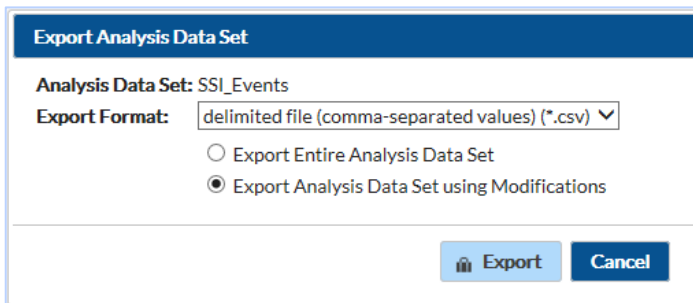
Export Analysis Data Set

Analysis Data Set: SSI_Events
Export Format: delimited file (comma-separated values) (*.csv)

Export Entire Analysis Data Set
Export Analysis Data Set using Modifications

Export
Cancel